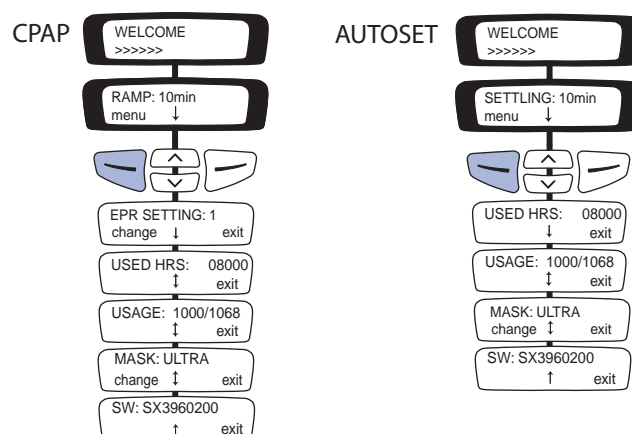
CPAP

WELCOME
>>>>>>

RAMP: 10min
menu ↓

EPR SETTING: 1
change ↓ exit

USED HRS: 08000
↕ exit

USAGE: 1000/1068
↕ exit

MASK: ULTRA
change ↕ exit

SW: SX3960200
↑ exit

AUTOSET

WELCOME
>>>>>>

SETTLING: 10min
menu ↓

USED HRS: 08000
↓ exit

USAGE: 1000/1068
↕ exit

MASK: ULTRA
change ↕ exit

SW: SX3960200
↑ exit